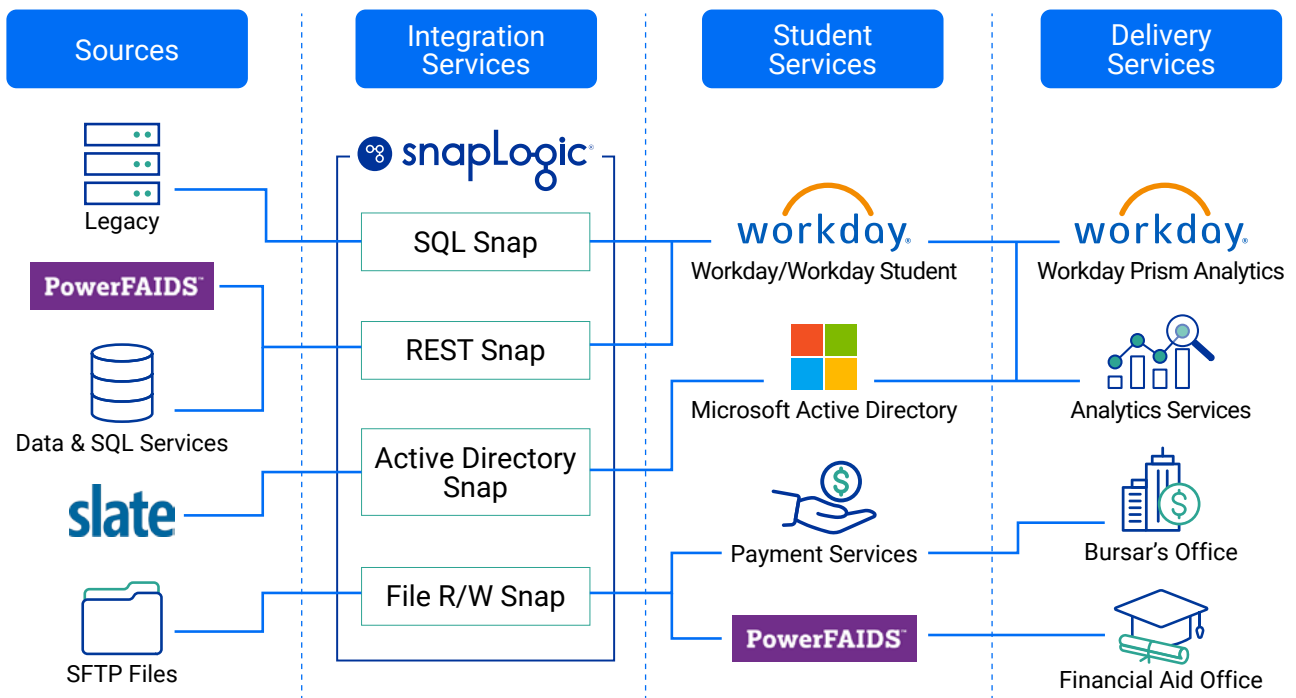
Sources

Integration Services

Student Services

Delivery Services

Legacy

PowerFAIDS™

Data & SQL Services

slate

SFTP Files

snapLogic

SQL Snap

REST Snap

Active Directory Snap

File R/W Snap

workday.

Workday/Workday Student

Microsoft Active Directory

Payment Services

PowerFAIDS™

workday.

Workday Prism Analytics

Analytics Services

Bursar's Office

Financial Aid Office